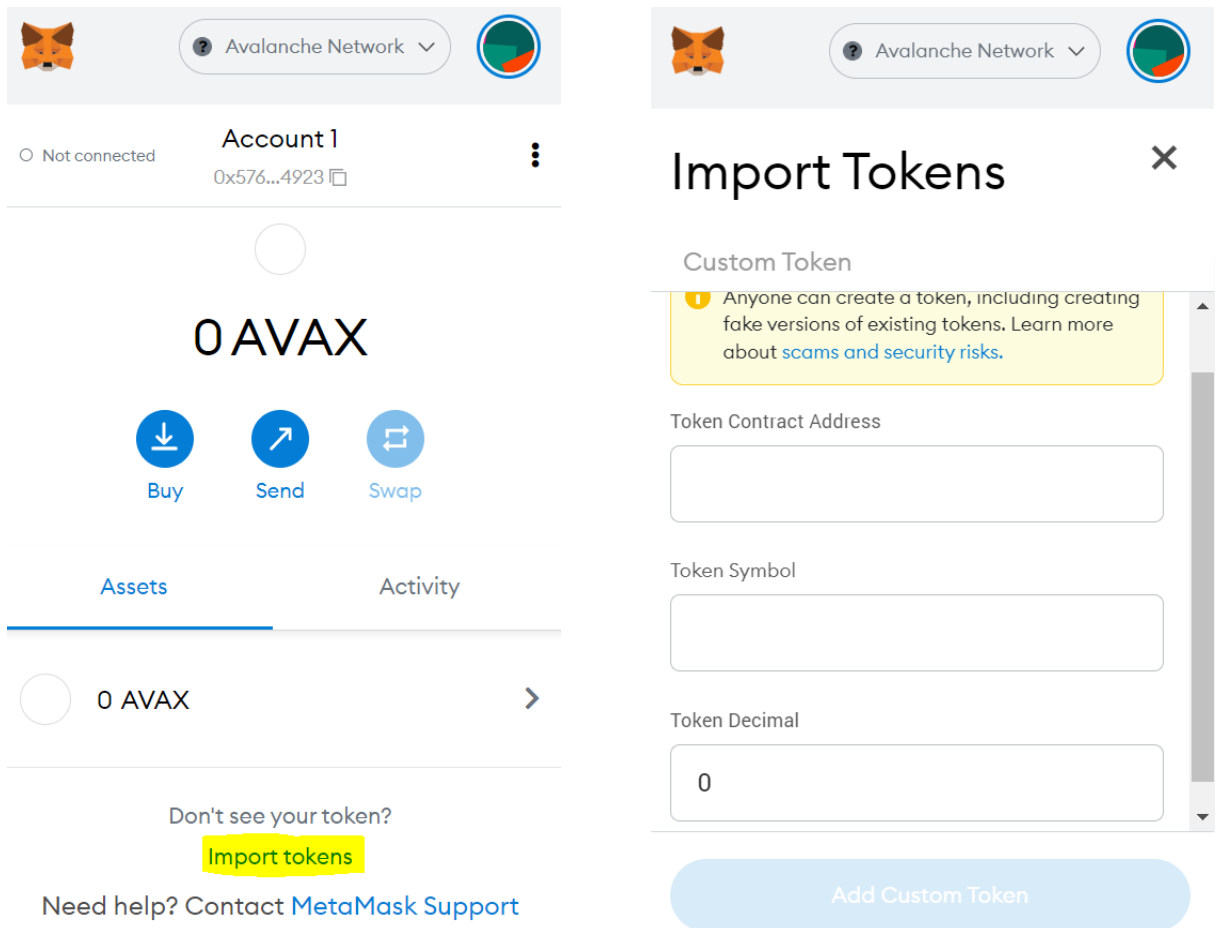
Avalanche Network

Not connected

Account 1

0x576...4923

0 AVAX

Buy

Send

Swap

Assets

Activity

0 AVAX

Don't see your token?

Import tokens

Need help? Contact MetaMask Support

Avalanche Network

Import Tokens

Custom Token

Anyone can create a token, including creating fake versions of existing tokens. Learn more about scams and security risks.

Token Contract Address

Token Symbol

Token Decimal

0

Add Custom Token